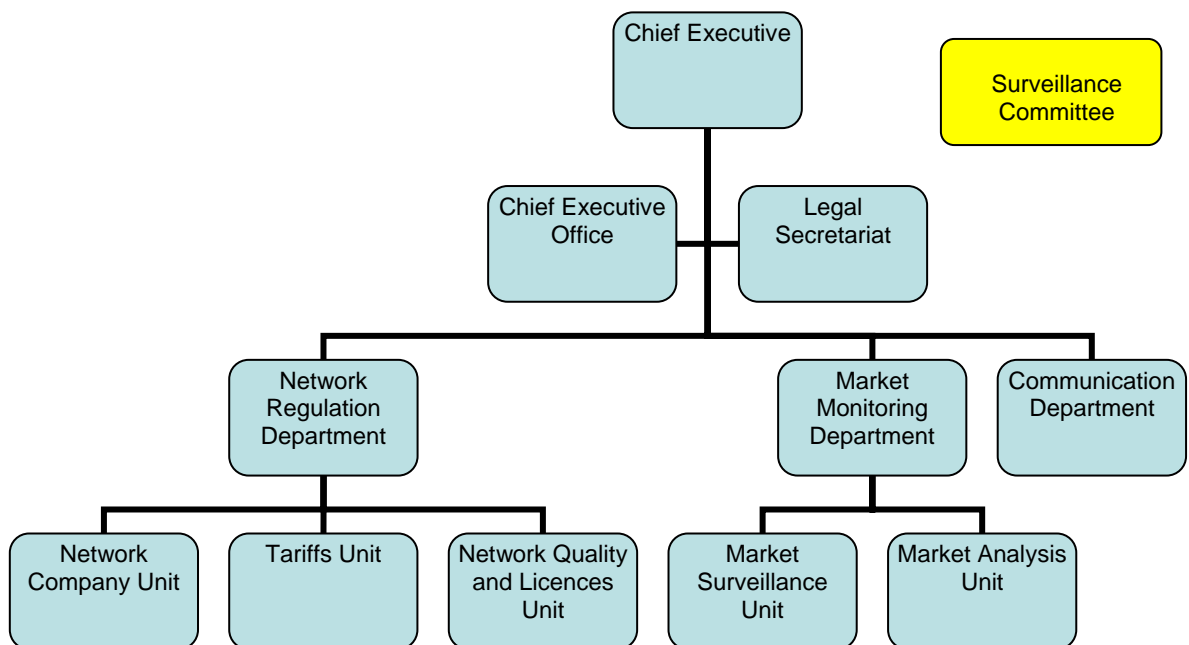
Chief Executive

Surveillance Committee

Chief Executive Office

Legal Secretariat

Network Regulation Department

Market Monitoring Department

Communication Department

Network Company Unit

Tariffs Unit

Network Quality and Licences Unit

Market Surveillance Unit

Market Analysis Unit